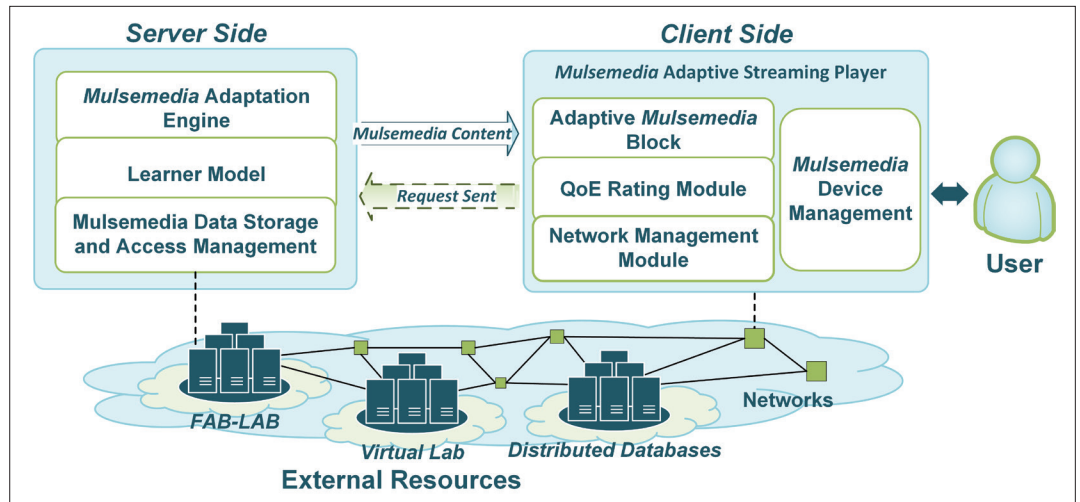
Server Side

Mulsemedia Adaptation Engine

Learner Model

Mulsemedia Data Storage and Access Management

Mulsemedia Content

Request Sent

Client Side

Mulsemedia Adaptive Streaming Player

Adaptive Mulsemedia Block

QoE Rating Module

Network Management Module

Mulsemedia Device Management

User

FAB-LAB

Virtual Lab

Distributed Databases

Networks

External Resources